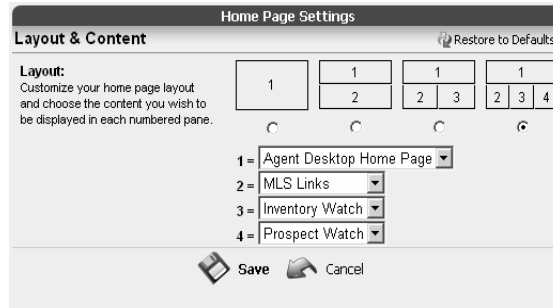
Home Page Settings

Layout & Content

Restore to Defaults

Layout:
Customize your home page layout and choose the content you wish to be displayed in each numbered pane.

| 1 |
|---|

| 1 |
|---|
| 2 |

| 1 | |
|---|---|
| 2 | 3 |

| 1 | | |
|---|---|---|
| 2 | 3 | 4 |

1 = Agent Desktop Home Page
2 = MLS Links
3 = Inventory Watch
4 = Prospect Watch

Save Cancel